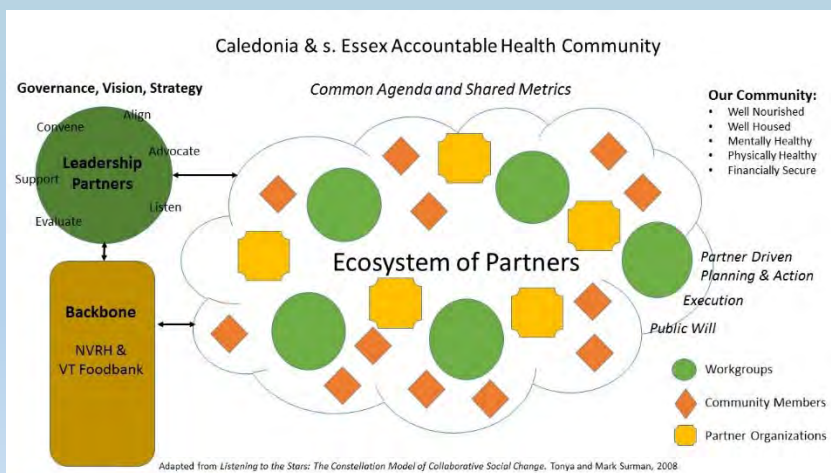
Caledonia & s. Essex Accountable Health Community

Governance, Vision, Strategy

Common Agenda and Shared Metrics

Our Community:
- Well Nourished
- Well Housed
- Mentally Healthy
- Physically Healthy
- Financially Secure

Convene
Align
Advocate
Leadership Partners
Support
Listen
Evaluate

Ecosystem of Partners

Partner Driven Planning & Action

Execution

Public Will

Backbone

NVRH & VT Foodbank

Workgroups

Community Members

Partner Organizations

Adapted from Listening to the Stars: The Constellation Model of Collaborative Social Change. Tonya and Mark Surman, 2008